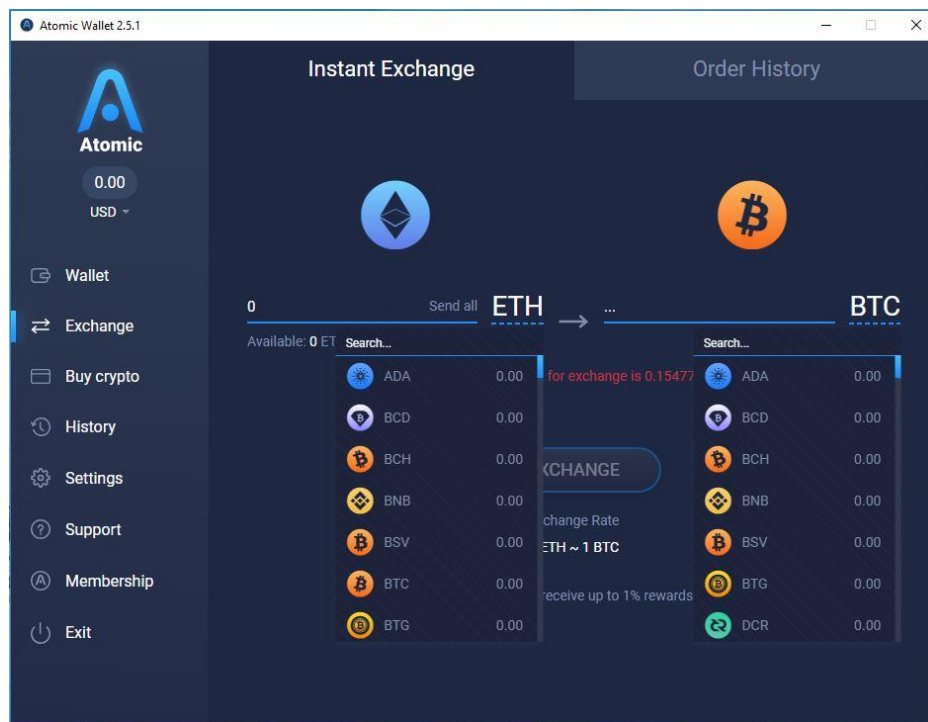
Atomic Wallet 2.5.1

Atomic

0.00

USD

Wallet

Exchange

Buy crypto

History

Settings

Support

Membership

Exit

Instant Exchange

Order History

0

Send all

ETH

...

BTC

Available: 0 ET

Search...

| | |
|---|---|
| ADA | 0.00 |
| BCD | 0.00 |
| BCH | 0.00 |
| BNB | 0.00 |
| BSV | 0.00 |
| BTC | 0.00 |
| BTG | 0.00 |

for exchange is 0.15477

XCHANGE

change Rate

ETH ~ 1 BTC

receive up to 1% rewards

Search...

| | |
|---|---|
| ADA | 0.00 |
| BCD | 0.00 |
| BCH | 0.00 |
| BNB | 0.00 |
| BSV | 0.00 |
| BTG | 0.00 |
| DCR | 0.00 |